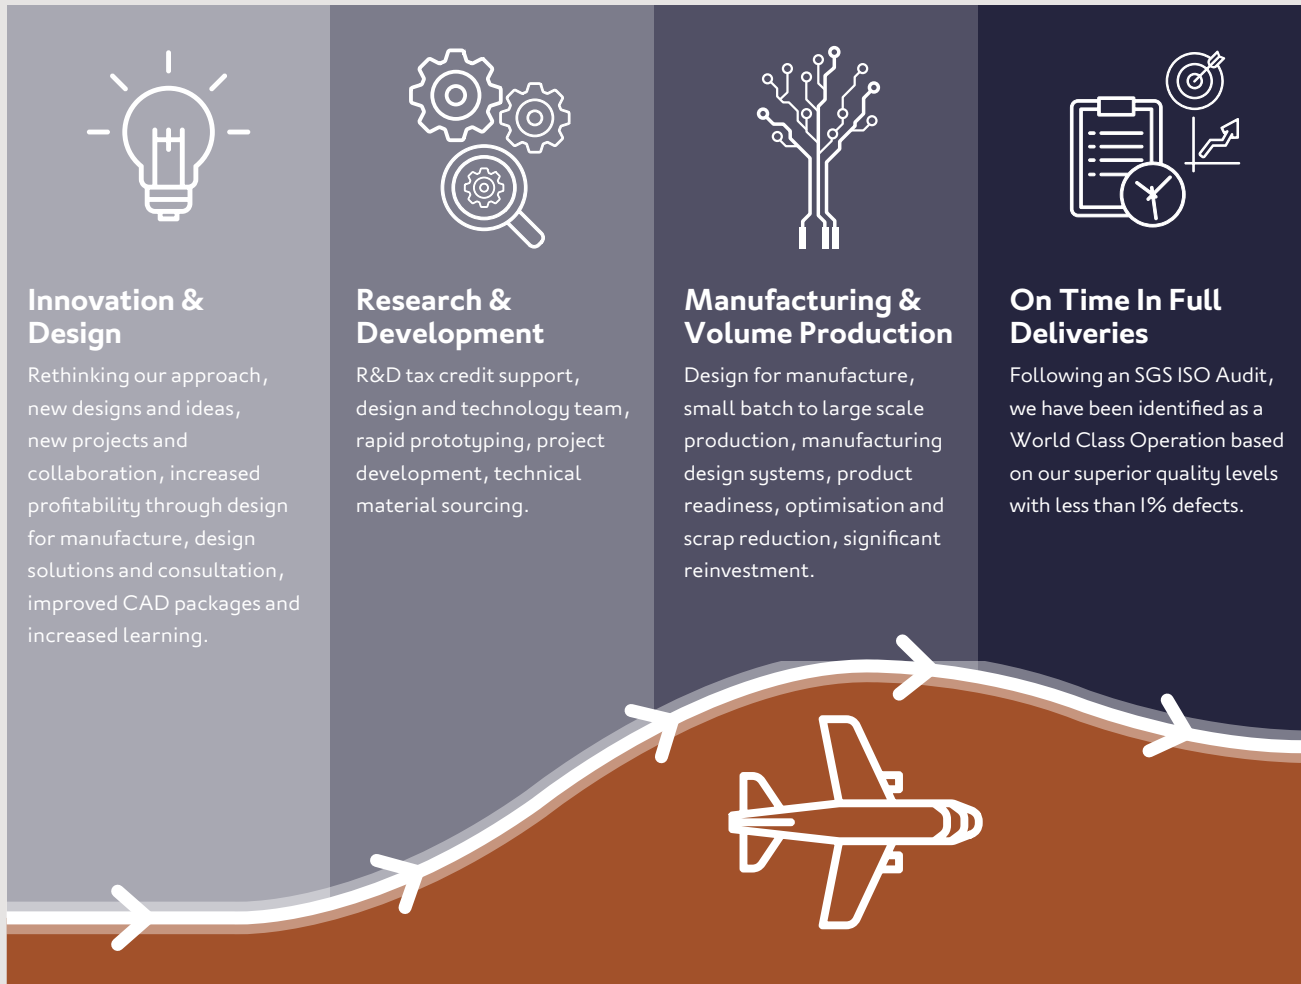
Innovation & Design

Rethinking our approach, new designs and ideas, new projects and collaboration, increased profitability through design for manufacture, design solutions and consultation, improved CAD packages and increased learning.

Research & Development

R&D tax credit support, design and technology team, rapid prototyping, project development, technical material sourcing.

Manufacturing & Volume Production

Design for manufacture, small batch to large scale production, manufacturing design systems, product readiness, optimisation and scrap reduction, significant reinvestment.

On Time In Full Deliveries

Following an SGS ISO Audit, we have been identified as a World Class Operation based on our superior quality levels with less than 1% defects.